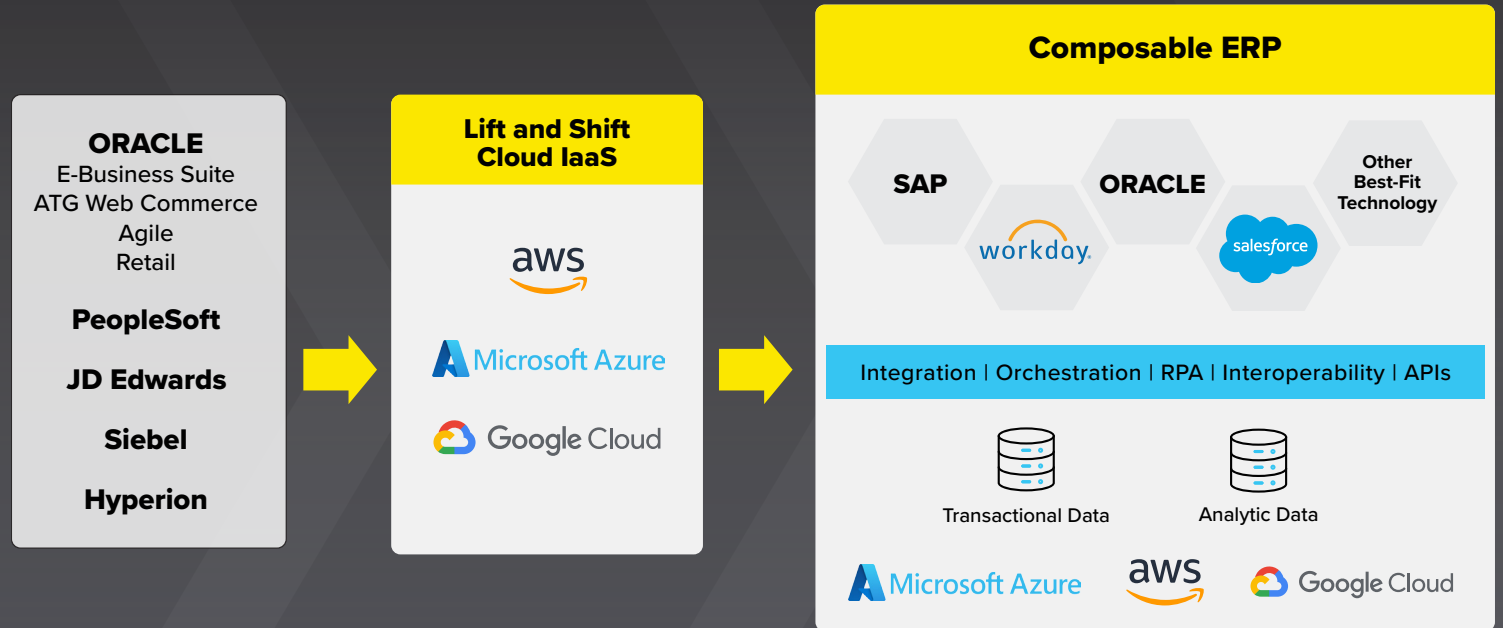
ORACLE
E-Business Suite
ATG Web Commerce
Agile
Retail

PeopleSoft

JD Edwards

Siebel

Hyperion

Lift and Shift Cloud IaaS

aws

Microsoft Azure

Google Cloud

Composable ERP

SAP

workday.

ORACLE

salesforce

Other Best-Fit Technology

Integration | Orchestration | RPA | Interoperability | APIs

Transactional Data

Analytic Data

Microsoft Azure

aws

Google Cloud